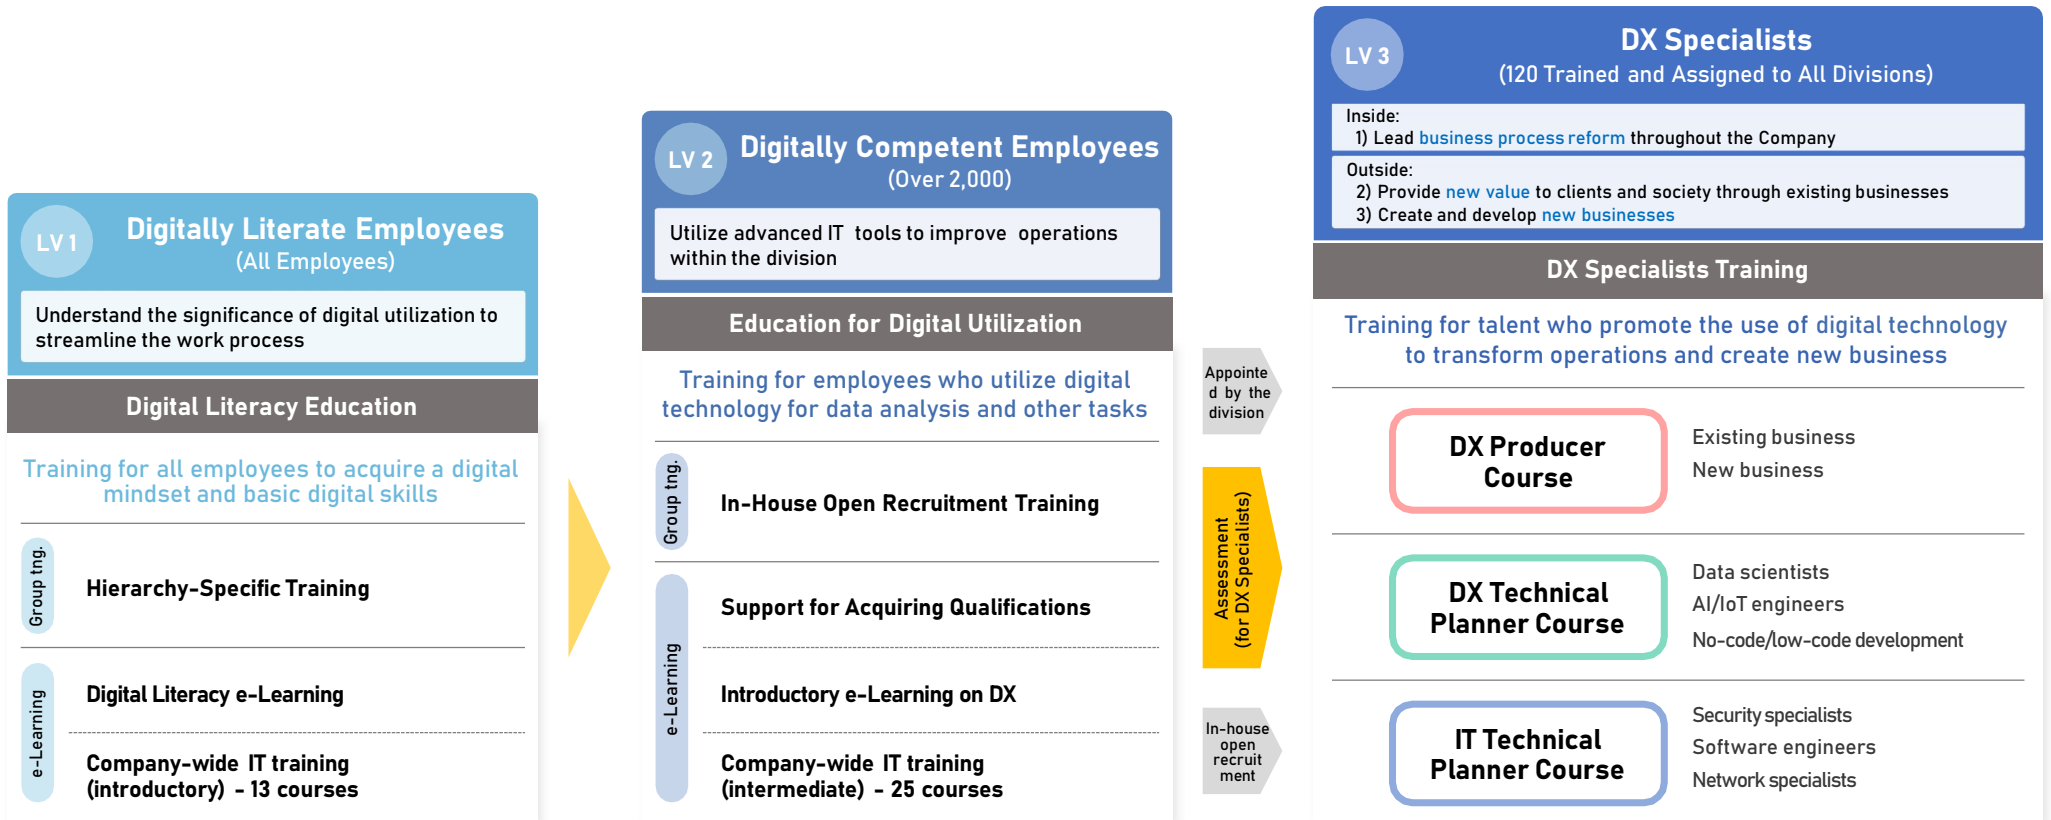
LV 1
Digitally Literate Employees
(All Employees)

Understand the significance of digital utilization to streamline the work process

Digital Literacy Education

Training for all employees to acquire a digital mindset and basic digital skills

Group tng.
Hierarchy-Specific Training

e-Learning
Digital Literacy e-Learning

Company-wide IT training (introductory) - 13 courses

LV 2
Digitally Competent Employees
(Over 2,000)

Utilize advanced IT tools to improve operations within the division

Education for Digital Utilization

Training for employees who utilize digital technology for data analysis and other tasks

Group tng.
In-House Open Recruitment Training

e-Learning
Support for Acquiring Qualifications

Introductory e-Learning on DX

Company-wide IT training (intermediate) - 25 courses

Appointed by the division

Assessment (for DX Specialists)

In-house open recruitment

LV 3
DX Specialists
(120 Trained and Assigned to All Divisions)

Inside:
1) Lead business process reform throughout the Company

Outside:
2) Provide new value to clients and society through existing businesses
3) Create and develop new businesses

DX Specialists Training

Training for talent who promote the use of digital technology to transform operations and create new business

DX Producer Course
Existing business
New business

DX Technical Planner Course
Data scientists
AI/IoT engineers
No-code/low-code development

IT Technical Planner Course
Security specialists
Software engineers
Network specialists